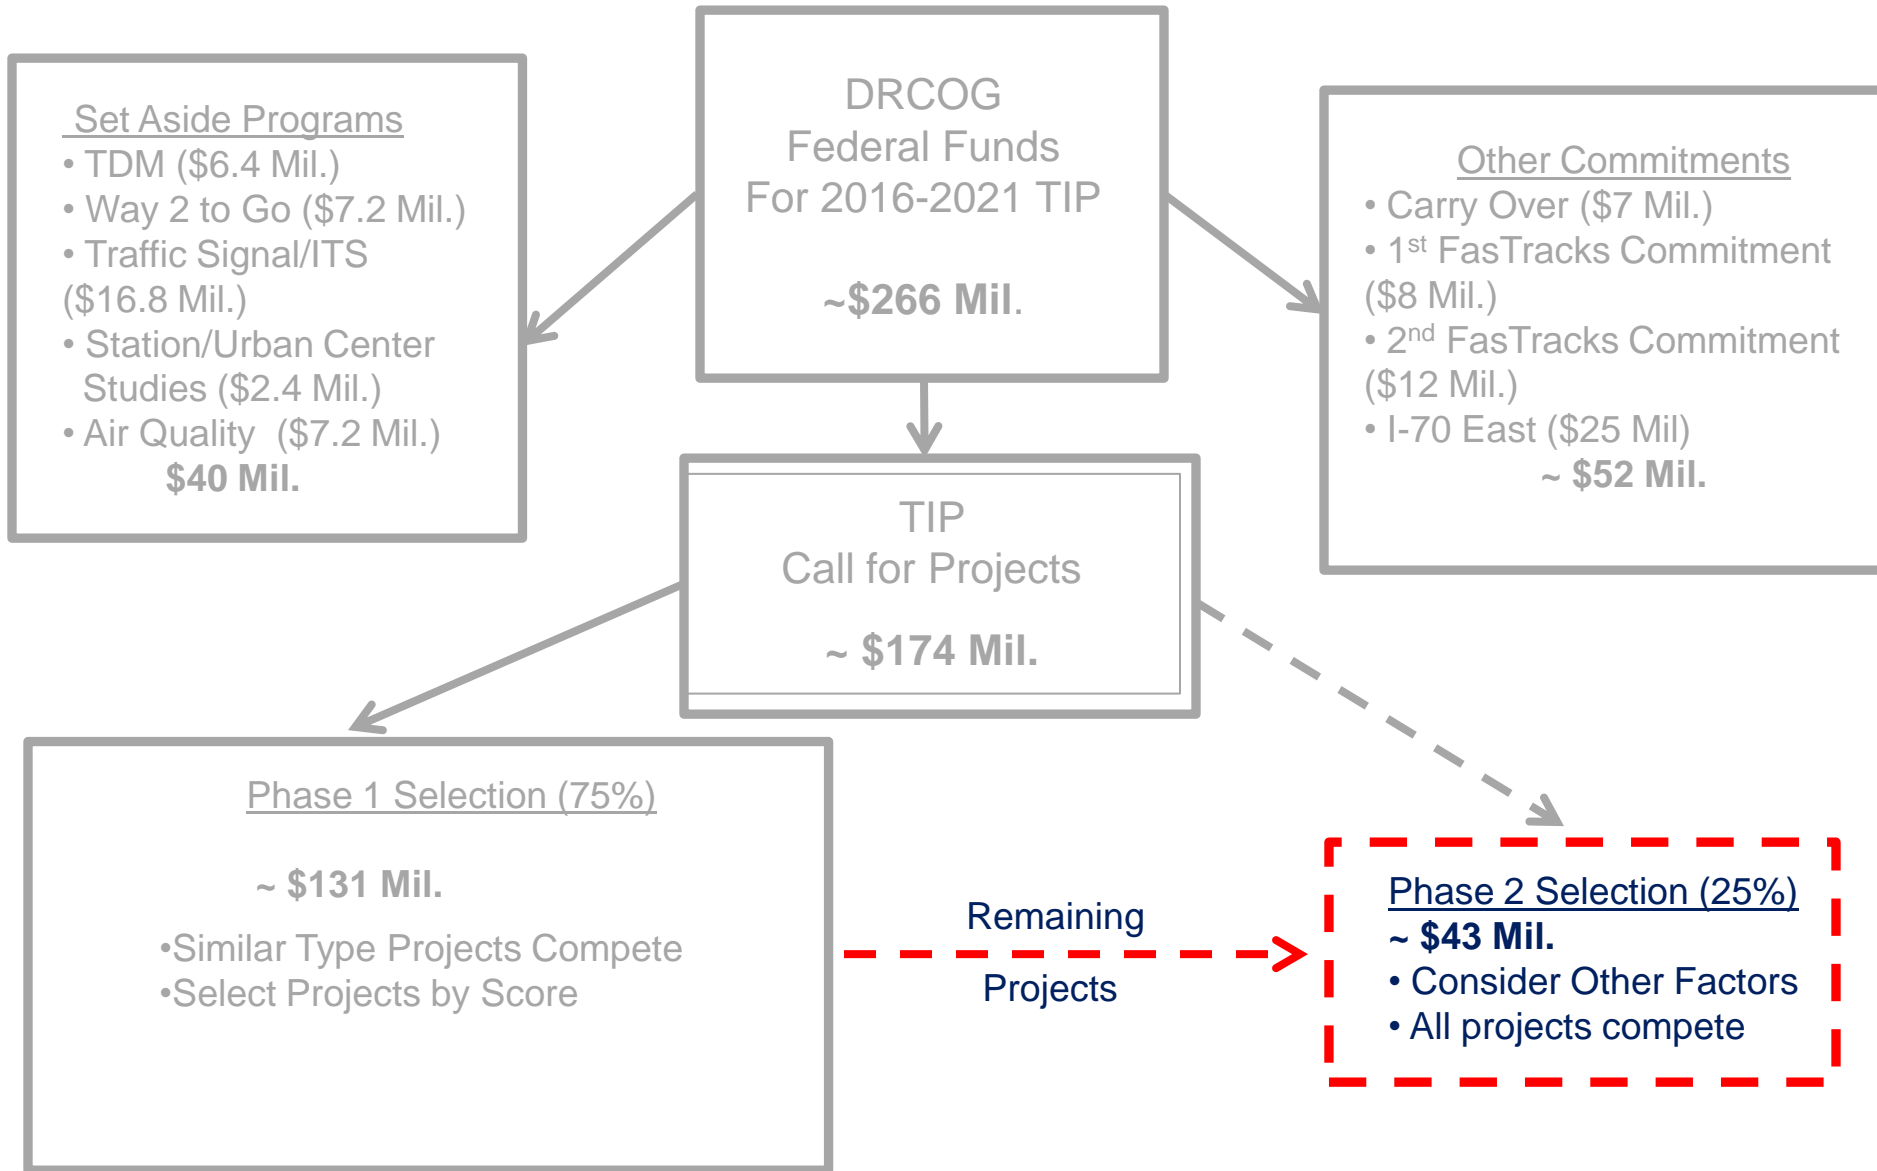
Set Aside Programs
• TDM ($6.4 Mil.)
• Way 2 to Go ($7.2 Mil.)
• Traffic Signal/ITS ($16.8 Mil.)
• Station/Urban Center Studies ($2.4 Mil.)
• Air Quality ($7.2 Mil.)
$40 Mil.

DRCOG
Federal Funds
For 2016-2021 TIP

~$266 Mil.

Other Commitments
• Carry Over ($7 Mil.)
• 1$^{st}$ FasTracks Commitment ($8 Mil.)
• 2$^{nd}$ FasTracks Commitment ($12 Mil.)
• I-70 East ($25 Mil)
~ $52 Mil.

TIP
Call for Projects

~ $174 Mil.

Phase 1 Selection (75%)

~ $131 Mil.

•Similar Type Projects Compete
•Select Projects by Score

Remaining
Projects

Phase 2 Selection (25%)
~ $43 Mil.
• Consider Other Factors
• All projects compete